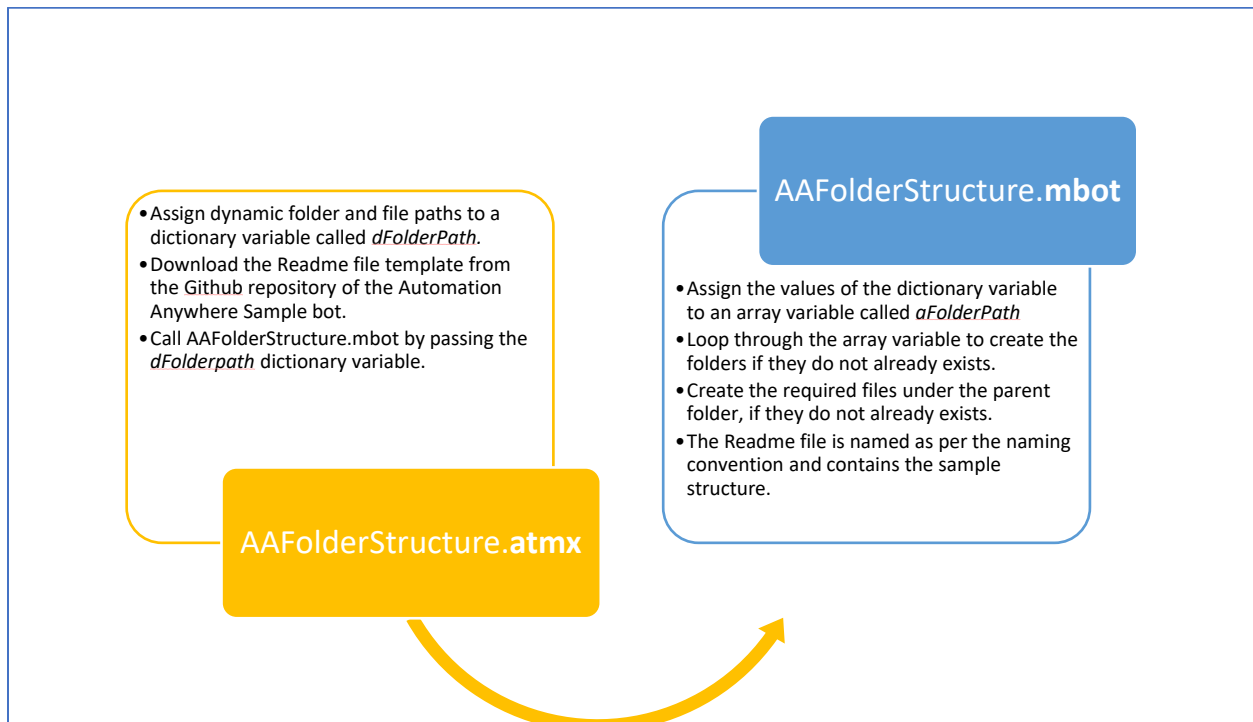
- Assign dynamic folder and file paths to a dictionary variable called *dFolderPath.*
- Download the Readme file template from the Github repository of the Automation Anywhere Sample bot.
- Call AAFolderStructure.mbot by passing the *dFolderpath* dictionary variable.

AAFolderStructure.**atmx**

AAFolderStructure.**mbot**

- Assign the values of the dictionary variable to an array variable called *aFolderPath*
- Loop through the array variable to create the folders if they do not already exists.
- Create the required files under the parent folder, if they do not already exists.
- The Readme file is named as per the naming convention and contains the sample structure.